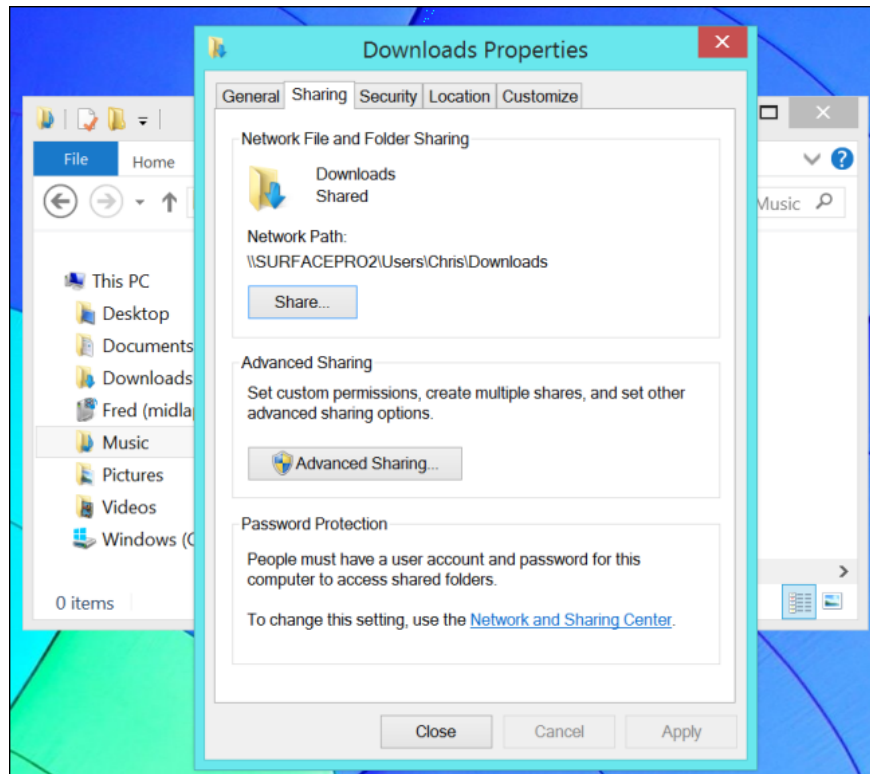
Downloads Properties

General | Sharing | Security | Location | Customize

Network File and Folder Sharing

Downloads
Shared

Network Path:
\\SURFACEPRO2\Users\Chris\Downloads

Share...

Advanced Sharing

Set custom permissions, create multiple shares, and set other advanced sharing options.

Advanced Sharing...

Password Protection

People must have a user account and password for this computer to access shared folders.

To change this setting, use the Network and Sharing Center.

Close | Cancel | Apply

File
Home

Music

This PC
Desktop
Documents
Downloads
Fred (midla
Music
Pictures
Videos
Windows (C

0 items